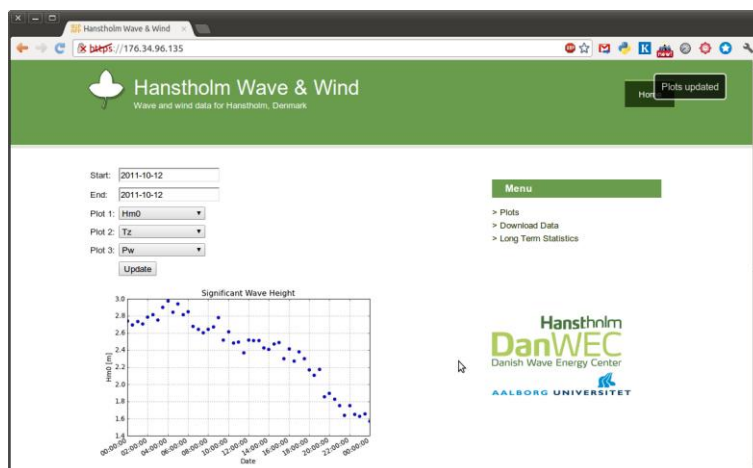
Hanstholm Wave & Wind

https://176.34.96.135

Hanstholm Wave & Wind
Wave and wind data for Hanstholm, Denmark

Home

Plots updated

Start: 2011-10-12
End: 2011-10-12
Plot 1: Hm0
Plot 2: Tz
Plot 3: Pw
Update

Significant Wave Height

3.0
2.8
2.6
2.4
2.2
2.0
1.8
1.6
1.4

Hm0 [m]

00:00:00
02:00:00
04:00:00
06:00:00
08:00:00
10:00:00
12:00:00
14:00:00
16:00:00
18:00:00
20:00:00
22:00:00
00:00:00

Date

Menu

> Plots
> Download Data
> Long Term Statistics

Hanstholm
DanWEC
Danish Wave Energy Center

AALBORG UNIVERSITET